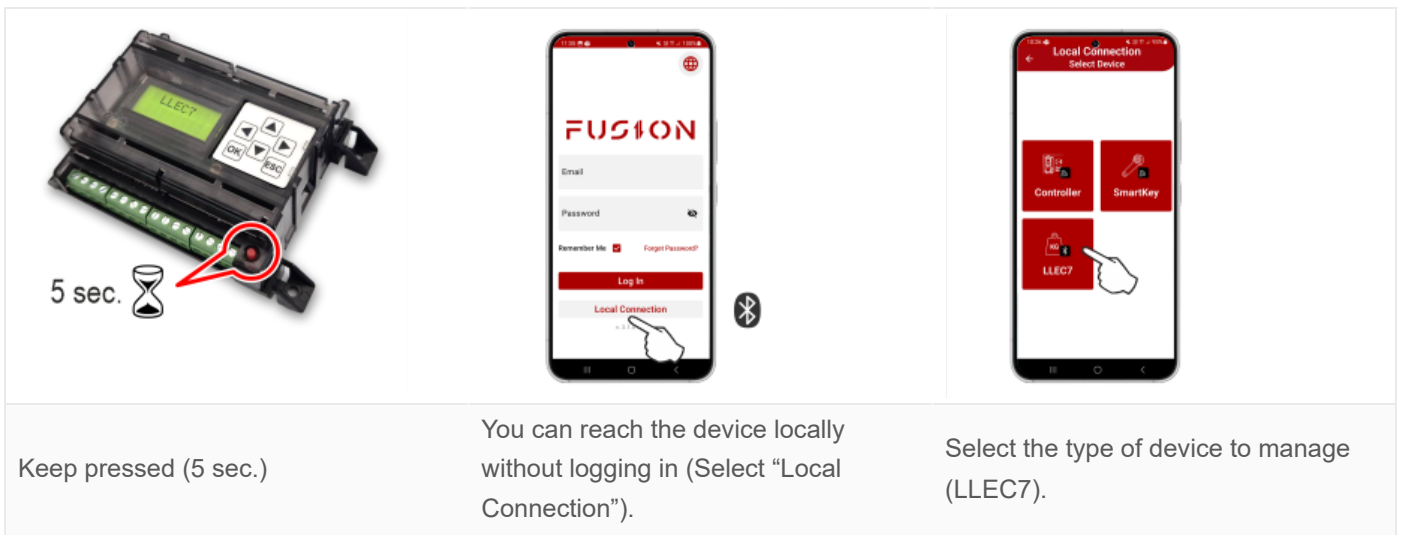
| LLEC7 OK ESC 5 sec. | FUSION Email Password Remember Me Forgot Password? Log In Local Connection | Local Connection Select Device Controller SmartKey LLEC7 |
|---|---|---|
| Keep pressed (5 sec.) | You can reach the device locally without logging in (Select “Local Connection”). | Select the type of device to manage (LLEC7). |